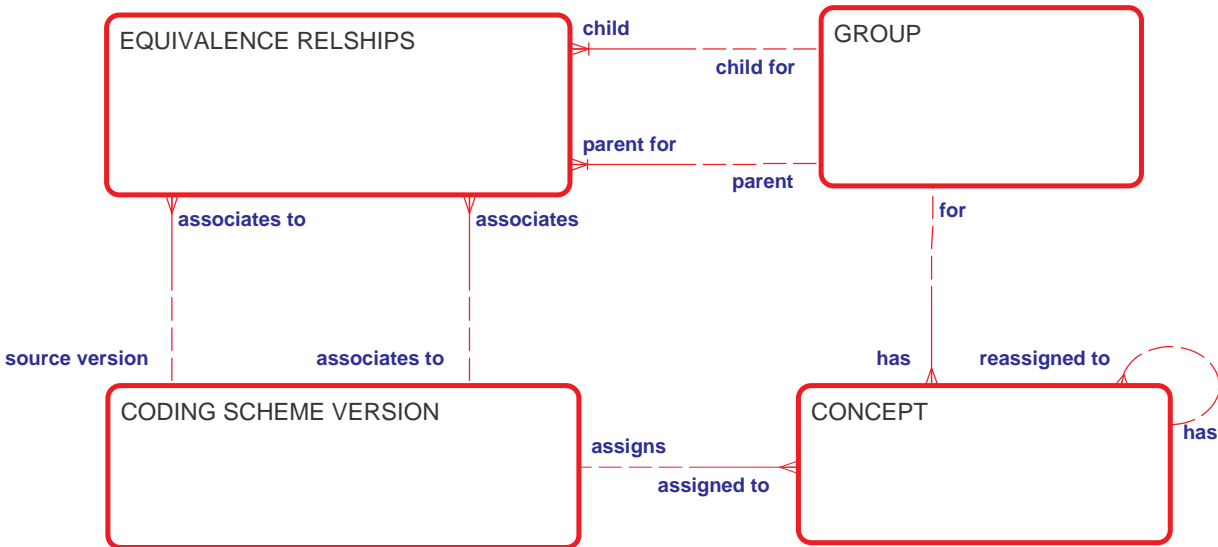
EQUIVALENCE RELSHIPS

child

child for

GROUP

parent for

parent

for

associates to

associates

source version

associates to

has

reassigned to

CODING SCHEME VERSION

CONCEPT

has

assigns

assigned to